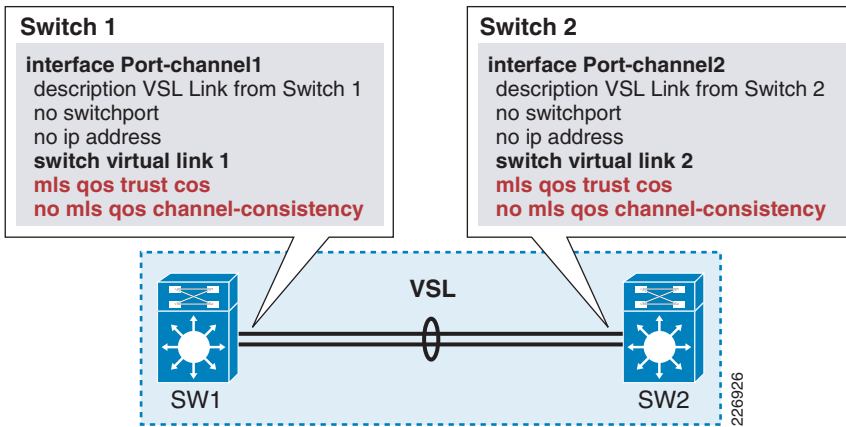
Switch 1

interface Port-channel1
description VSL Link from Switch 1
no switchport
no ip address
switch virtual link 1
mls qos trust cos
no mls qos channel-consistency

Switch 2

interface Port-channel2
description VSL Link from Switch 2
no switchport
no ip address
switch virtual link 2
mls qos trust cos
no mls qos channel-consistency

VSL

SW1

SW2

226926